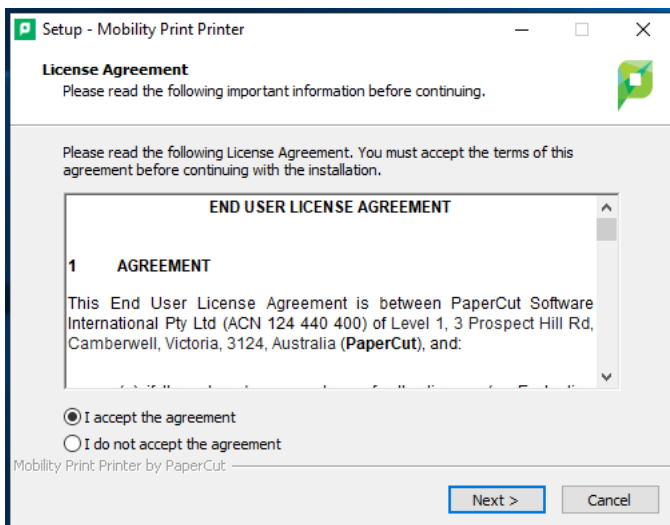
Setup - Mobility Print Printer

License Agreement
Please read the following important information before continuing.

Please read the following License Agreement. You must accept the terms of this agreement before continuing with the installation.

END USER LICENSE AGREEMENT

1 AGREEMENT

This End User License Agreement is between PaperCut Software International Pty Ltd (ACN 124 440 400) of Level 1, 3 Prospect Hill Rd, Camberwell, Victoria, 3124, Australia (**PaperCut**), and:

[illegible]

I accept the agreement
I do not accept the agreement

Mobility Print Printer by PaperCut

Next >
Cancel